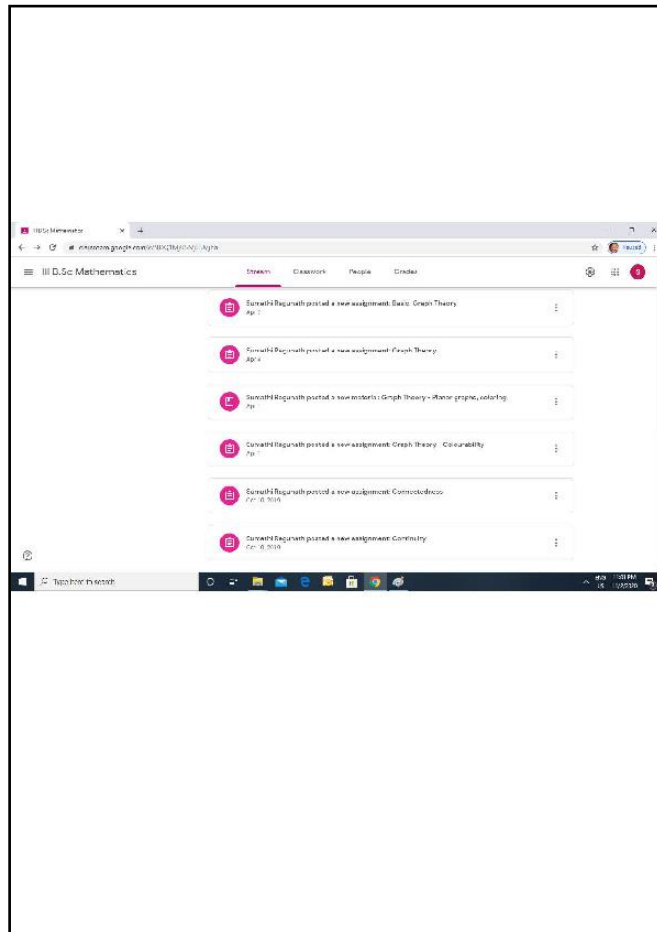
III B.Sc Mathematics ×  +

← → C  classroom.google.com/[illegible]

Paused

≡ III B.Sc Mathematics

Stream  Classwork  People  Grades

Sumathi Ragunath posted a new assignment: Basic Graph Theory
Apr 1

Sumathi Ragunath posted a new assignment: Graph Theory
Apr 1

Sumathi Ragunath posted a new material: Graph Theory - Planar graphs, coloring
Apr

Sumathi Ragunath posted a new assignment: Graph Theory - Colourability
Apr 1

Sumathi Ragunath posted a new assignment: Connectedness
Oct 10, 2019

Sumathi Ragunath posted a new assignment: Continuity
Oct 10, 2019

Type here to search

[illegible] PM
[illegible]